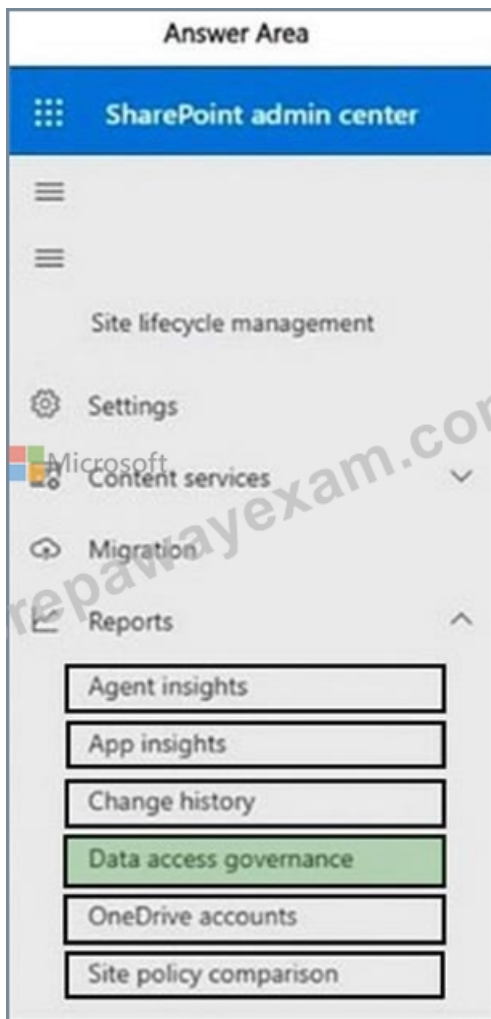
Answer Area

SharePoint admin center

Site lifecycle management

Settings

Microsoft

Content services

Migration

Reports

Agent insights

App insights

Change history

Data access governance

OneDrive accounts

Site policy comparison

repawayexam.com